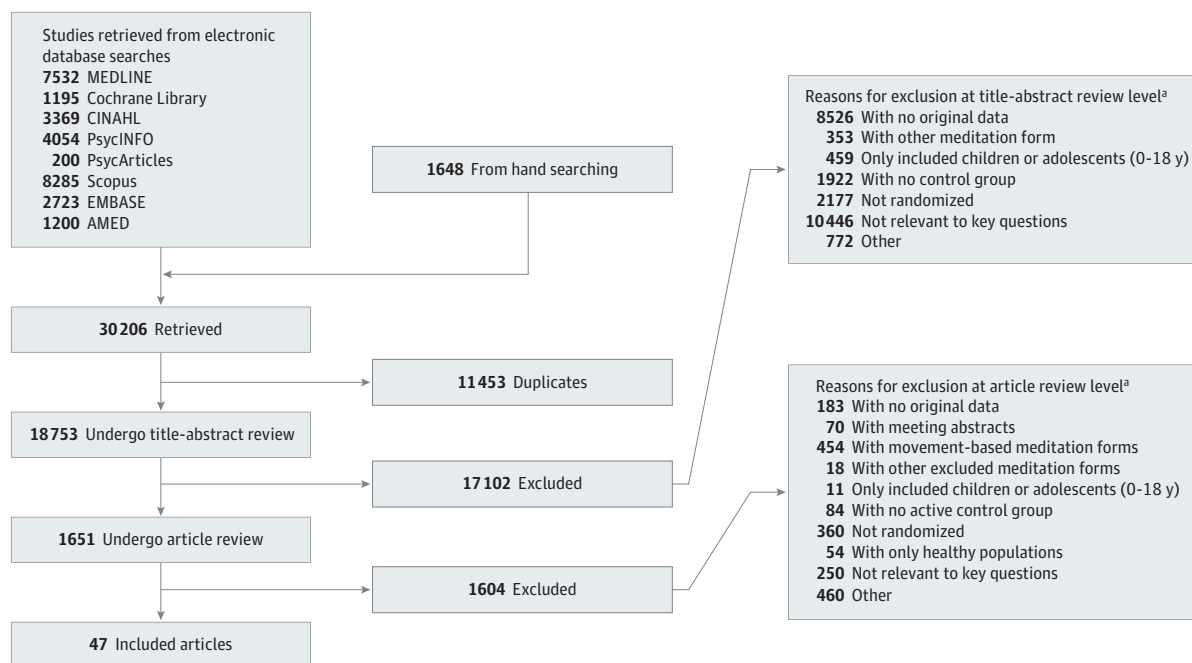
Studies retrieved from electronic database searches
**7532** MEDLINE
**1195** Cochrane Library
**3369** CINAHL
**4054** PsycINFO
**200** PsycArticles
**8285** Scopus
**2723** EMBASE
**1200** AMED

**1648** From hand searching

**30 206** Retrieved

**11 453** Duplicates

**18 753** Undergo title-abstract review

**17 102** Excluded

Reasons for exclusion at title-abstract review level$^a$
**8526** With no original data
**353** With other meditation form
**459** Only included children or adolescents (0-18 y)
**1922** With no control group
**2177** Not randomized
**10 446** Not relevant to key questions
**772** Other

**1651** Undergo article review

**1604** Excluded

Reasons for exclusion at article review level$^a$
**183** With no original data
**70** With meeting abstracts
**454** With movement-based meditation forms
**18** With other excluded meditation forms
**11** Only included children or adolescents (0-18 y)
**84** With no active control group
**360** Not randomized
**54** With only healthy populations
**250** Not relevant to key questions
**460** Other

**47** Included articles